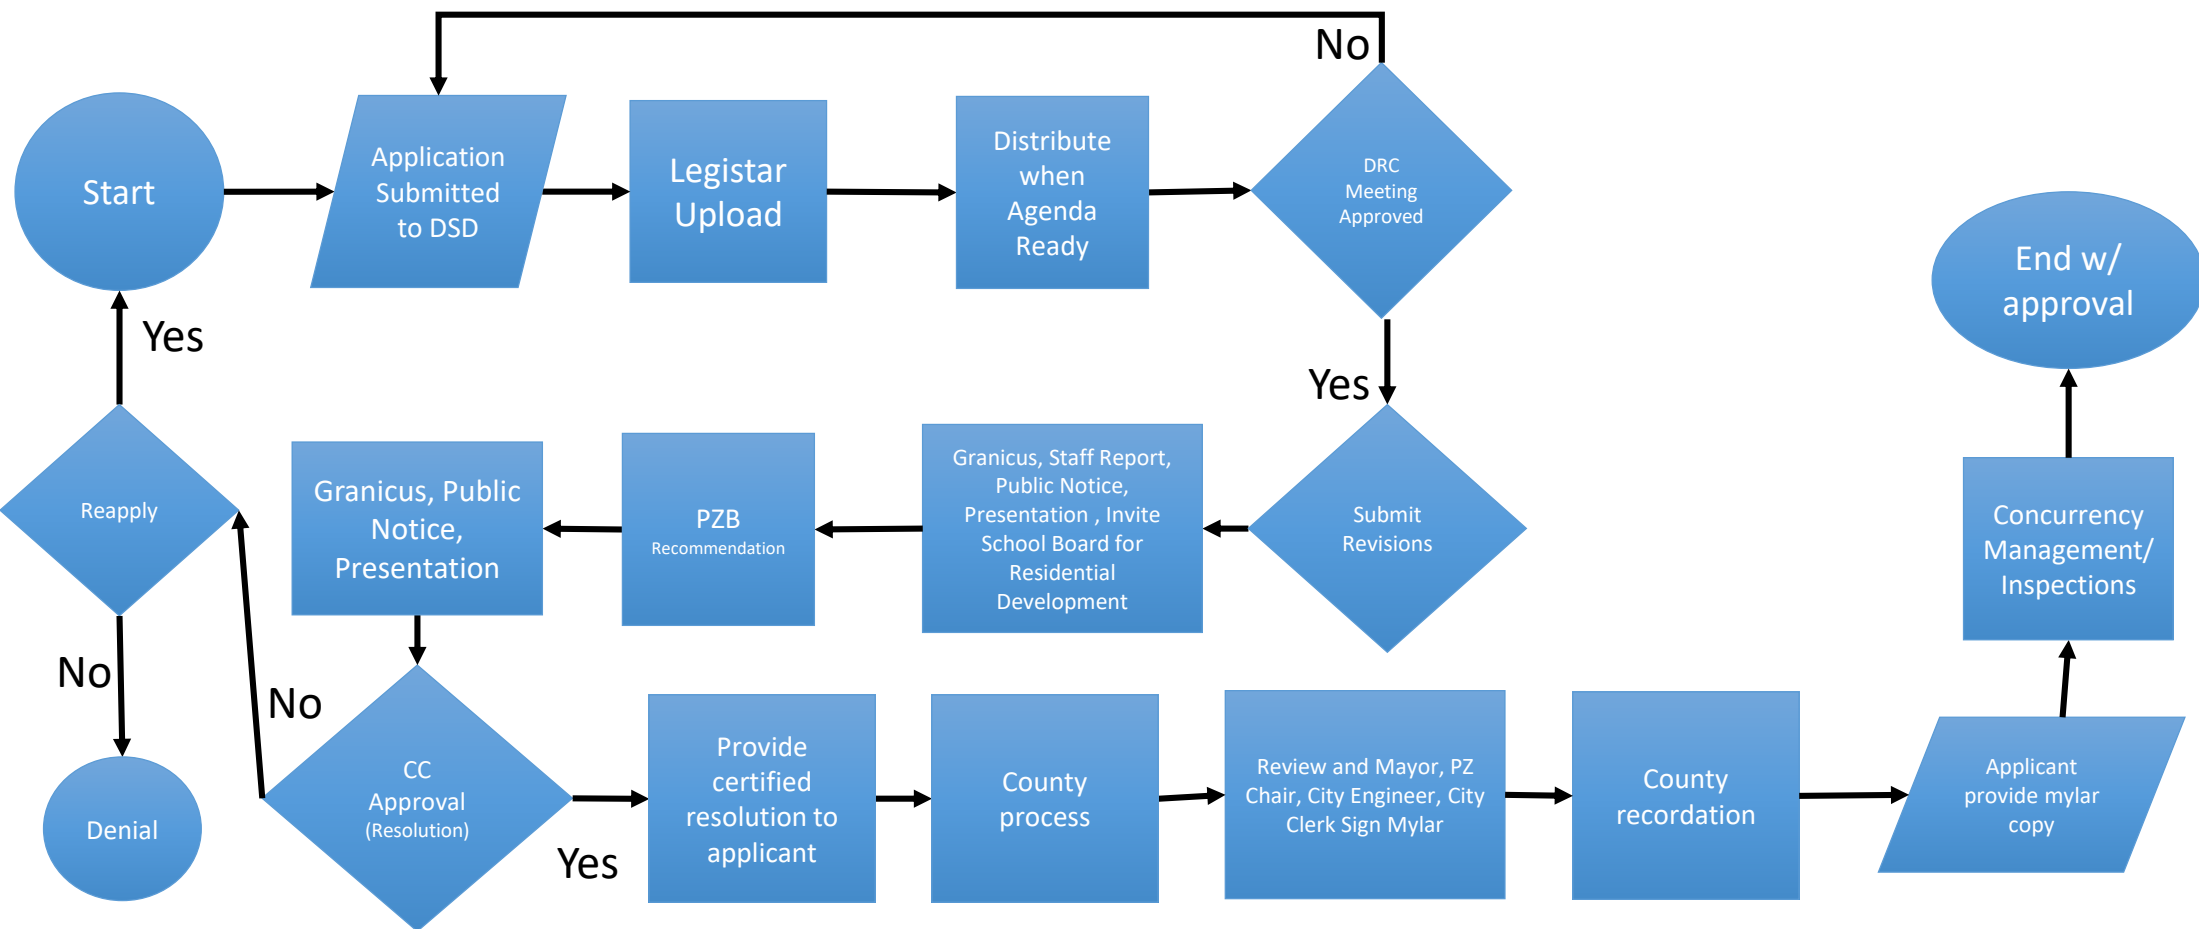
No

Start

Application Submitted to DSD

Legistar Upload

Distribute when Agenda Ready

DRC Meeting Approved

End w/ approval

Yes

Yes

Reapply

Granicus, Public Notice, Presentation

PZB Recommendation

Granicus, Staff Report, Public Notice, Presentation , Invite School Board for Residential Development

Submit Revisions

Concurrency Management/ Inspections

No

No

Denial

CC Approval (Resolution)

Yes

Provide certified resolution to applicant

County process

Review and Mayor, PZ Chair, City Engineer, City Clerk Sign Mylar

County recordation

Applicant provide mylar copy